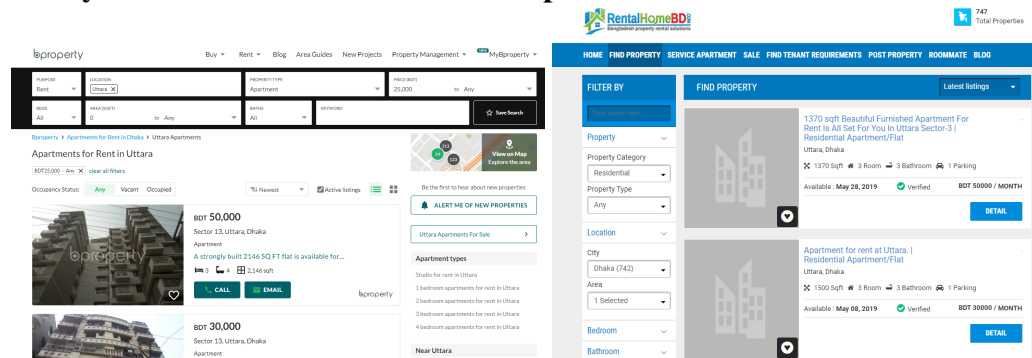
bproperty

Buy Rent Blog Area Guides New Projects Property Management NEW MyBproperty

PURPOSE Rent
LOCATION Uttara ✕
PROPERTY TYPE Apartment
PRICE (BDT) 25,000 to Any
BEDS All
AREA (SQFT) 0 to Any
BATHS All
KEYWORD
Save Search

Bproperty › Apartments for Rent in Dhaka › Uttara Apartments

Apartments for Rent in Uttara

BDT25,000 - Any ✕ clear all filters

Occupancy Status: Any Vacant Occupied

Newest Active listings

View on Map
Explore the area

Be the first to hear about new properties

ALERT ME OF NEW PROPERTIES

Uttara Apartments For Sale ›

Apartment types
Studio for rent in Uttara
1 bedroom apartments for rent in Uttara
2 bedroom apartments for rent in Uttara
3 bedroom apartments for rent in Uttara
4 bedroom apartments for rent in Uttara

Near Uttara

BDT 50,000
Sector 13, Uttara, Dhaka
Apartment
A strongly built 2146 SQ FT flat is available for...
3 4 2,146 sqft
CALL EMAIL
bproperty

BDT 30,000
Sector 13, Uttara, Dhaka
Apartment

RentalHomeBD
Bangladesh property rental solutions
747
Total Properties

HOME FIND PROPERTY SERVICE APARTMENT SALE FIND TENANT REQUIREMENTS POST PROPERTY ROOMMATE BLOG

FILTER BY
Type search term
Property
Property Category
Residential
Property Type
Any
Location
City
Dhaka (742)
Area
1 Selected
Bedroom
Bathroom

FIND PROPERTY
Latest listings

1370 sqft Beautiful Furnished Apartment For Rent Is All Set For You In Uttara Sector-3 | Residential Apartment/Flat
Uttara, Dhaka
1370 Sqft 3 Room 3 Bathroom 1 Parking
Available : May 28, 2019 Verified BDT 50000 / MONTH
DETAIL

Apartment for rent at Uttara. | Residential Apartment/Flat
Uttara, Dhaka
1500 Sqft 4 Room 3 Bathroom 1 Parking
Available : May 08, 2019 Verified BDT 30000 / MONTH
DETAIL